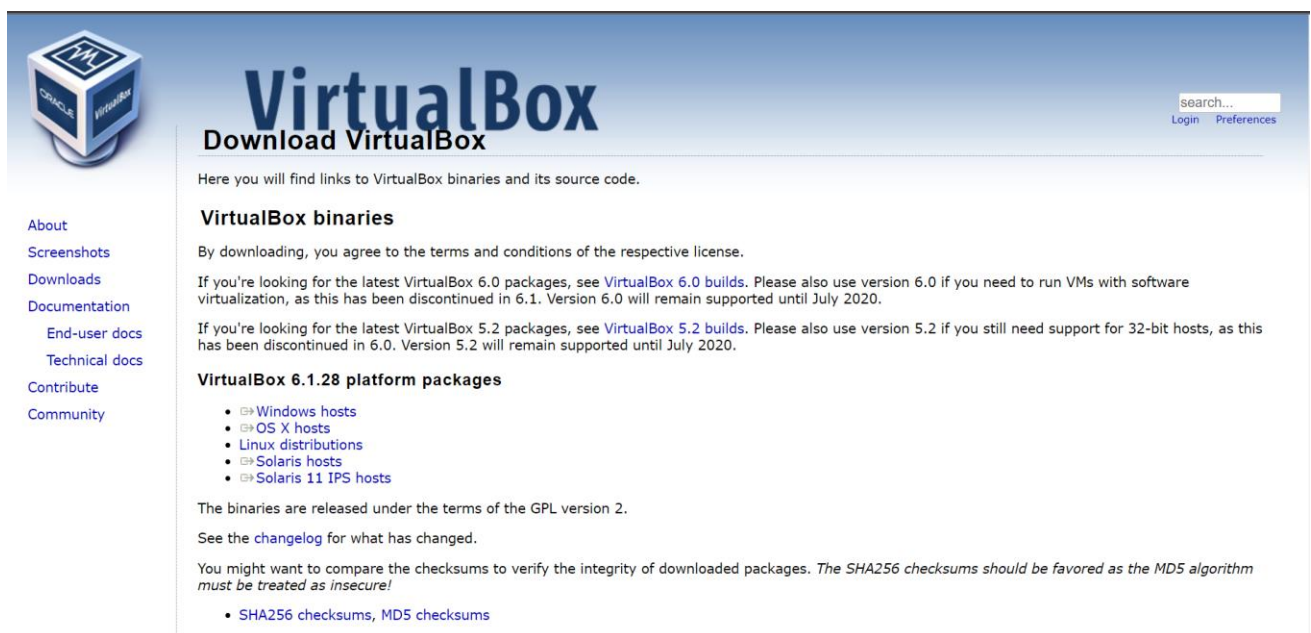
ORACLE VirtualBox

VirtualBox

search...
Login Preferences

About
Screenshots
Downloads
Documentation
End-user docs
Technical docs
Contribute
Community

Download VirtualBox

Here you will find links to VirtualBox binaries and its source code.

VirtualBox binaries

By downloading, you agree to the terms and conditions of the respective license.

If you're looking for the latest VirtualBox 6.0 packages, see VirtualBox 6.0 builds. Please also use version 6.0 if you need to run VMs with software virtualization, as this has been discontinued in 6.1. Version 6.0 will remain supported until July 2020.

If you're looking for the latest VirtualBox 5.2 packages, see VirtualBox 5.2 builds. Please also use version 5.2 if you still need support for 32-bit hosts, as this has been discontinued in 6.0. Version 5.2 will remain supported until July 2020.

VirtualBox 6.1.28 platform packages

- Windows hosts
- OS X hosts
- Linux distributions
- Solaris hosts
- Solaris 11 IPS hosts

The binaries are released under the terms of the GPL version 2.

See the changelog for what has changed.

You might want to compare the checksums to verify the integrity of downloaded packages. *The SHA256 checksums should be favored as the MD5 algorithm must be treated as insecure!*

- SHA256 checksums, MD5 checksums